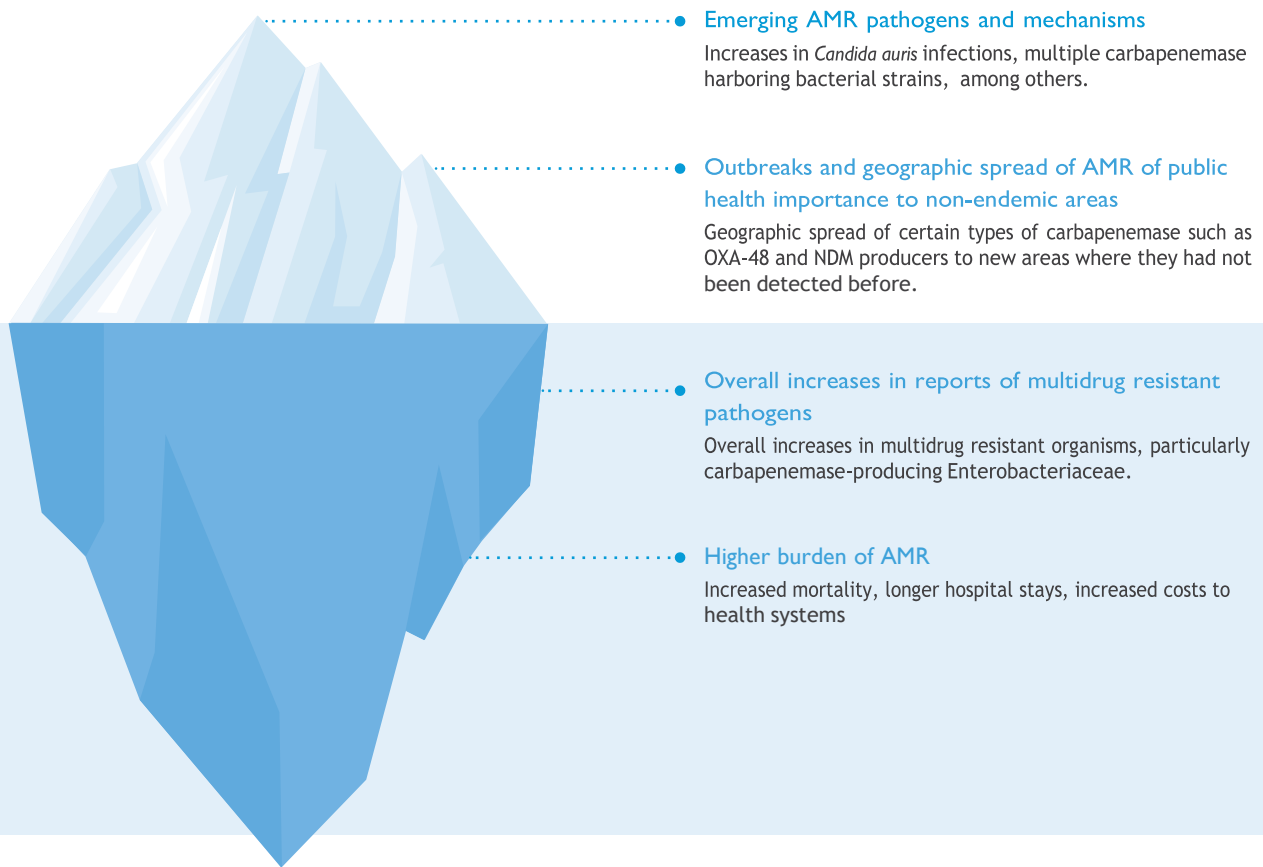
Emerging AMR pathogens and mechanisms

Increases in Candida auris infections, multiple carbapenemase harboring bacterial strains, among others.

Outbreaks and geographic spread of AMR of public health importance to non-endemic areas

Geographic spread of certain types of carbapenemase such as OXA-48 and NDM producers to new areas where they had not been detected before.

Overall increases in reports of multidrug resistant pathogens

Overall increases in multidrug resistant organisms, particularly carbapenemase-producing Enterobacteriaceae.

Higher burden of AMR

Increased mortality, longer hospital stays, increased costs to health systems